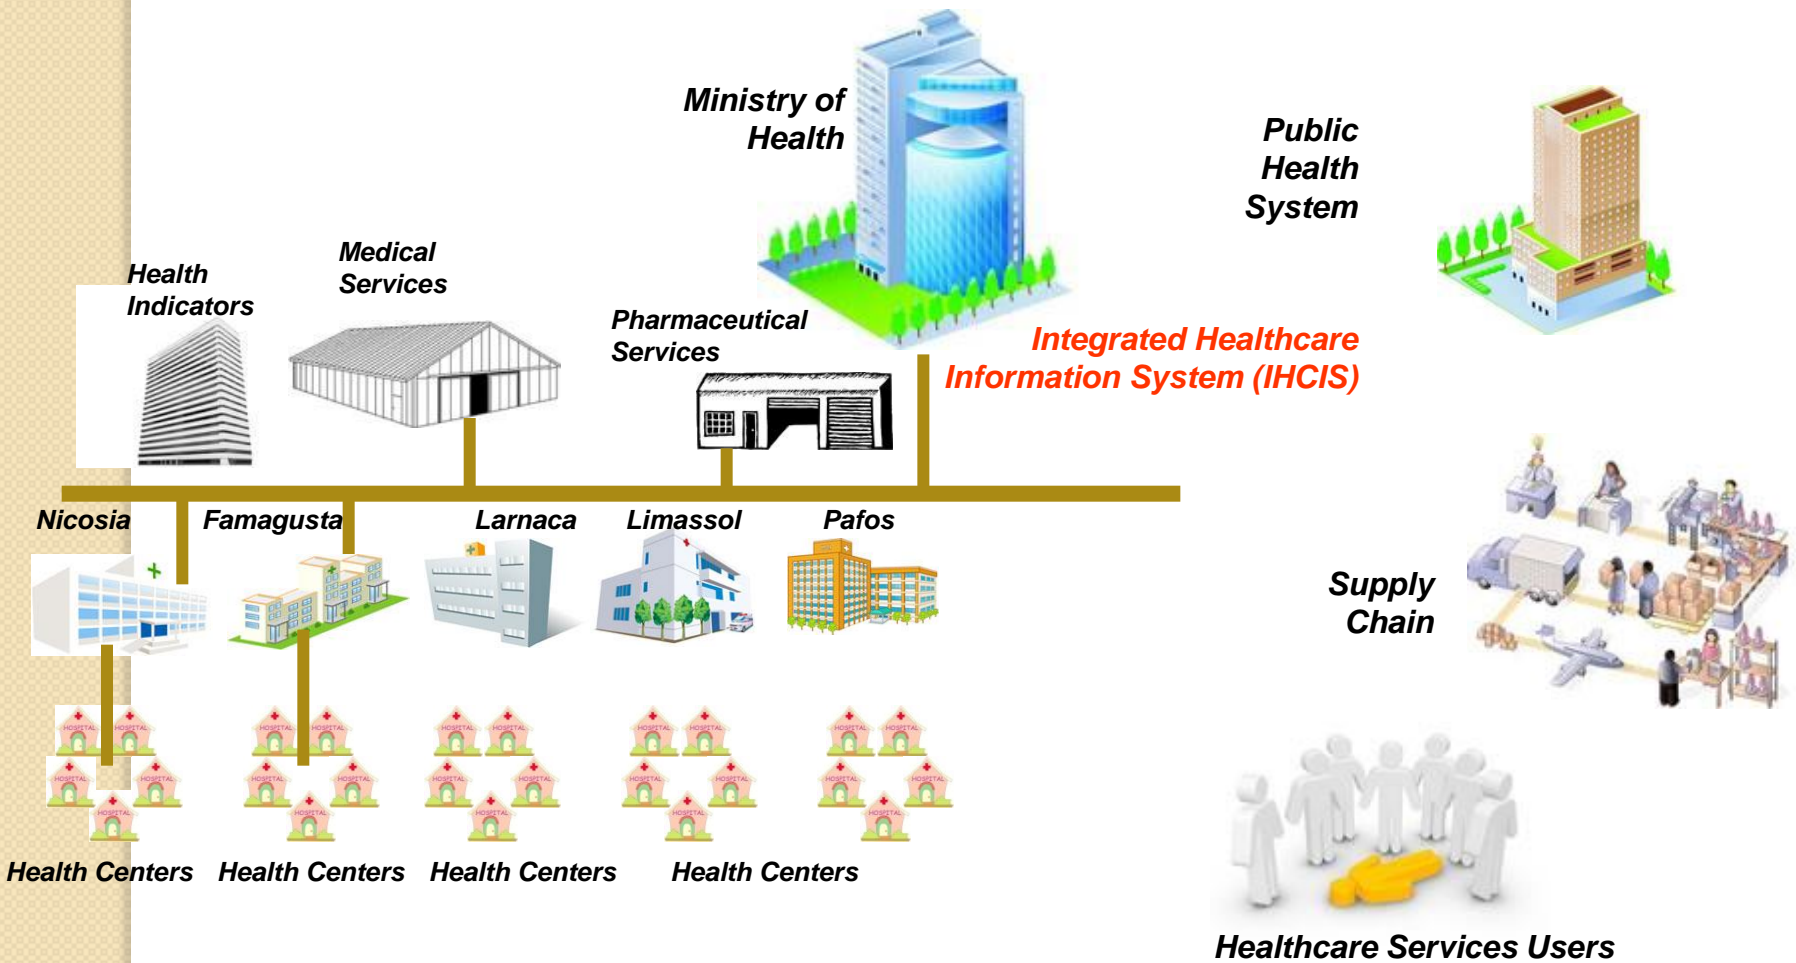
Ministry of Health

Public Health System

Health Indicators

Medical Services

Pharmaceutical Services

Integrated Healthcare Information System (IHCIS)

Nicosia

Famagusta

Larnaca

Limassol

Pafos

Supply Chain

HOSPITAL HOSPITAL HOSPITAL HOSPITAL HOSPITAL

HOSPITAL HOSPITAL HOSPITAL HOSPITAL HOSPITAL

HOSPITAL HOSPITAL HOSPITAL HOSPITAL HOSPITAL

HOSPITAL HOSPITAL HOSPITAL HOSPITAL HOSPITAL

HOSPITAL HOSPITAL HOSPITAL HOSPITAL HOSPITAL

Health Centers Health Centers Health Centers Health Centers

Healthcare Services Users